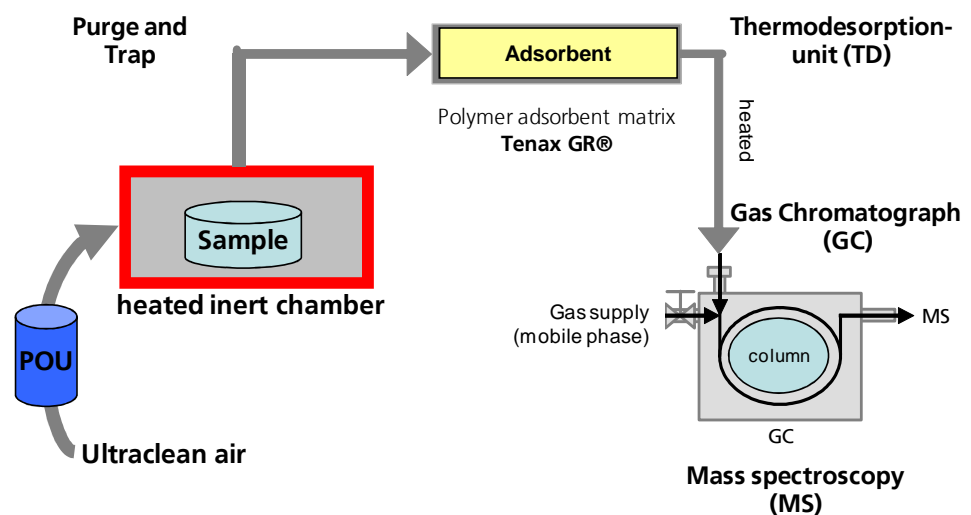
Purge and Trap

Adsorbent

Thermodesorption-unit (TD)

Polymer adsorbent matrix
Tenax GR®

heated

Sample

heated inert chamber

Gas Chromatograph (GC)

POU

Gas supply
(mobile phase)

column

MS

GC

Ultraclean air

Mass spectroscopy (MS)